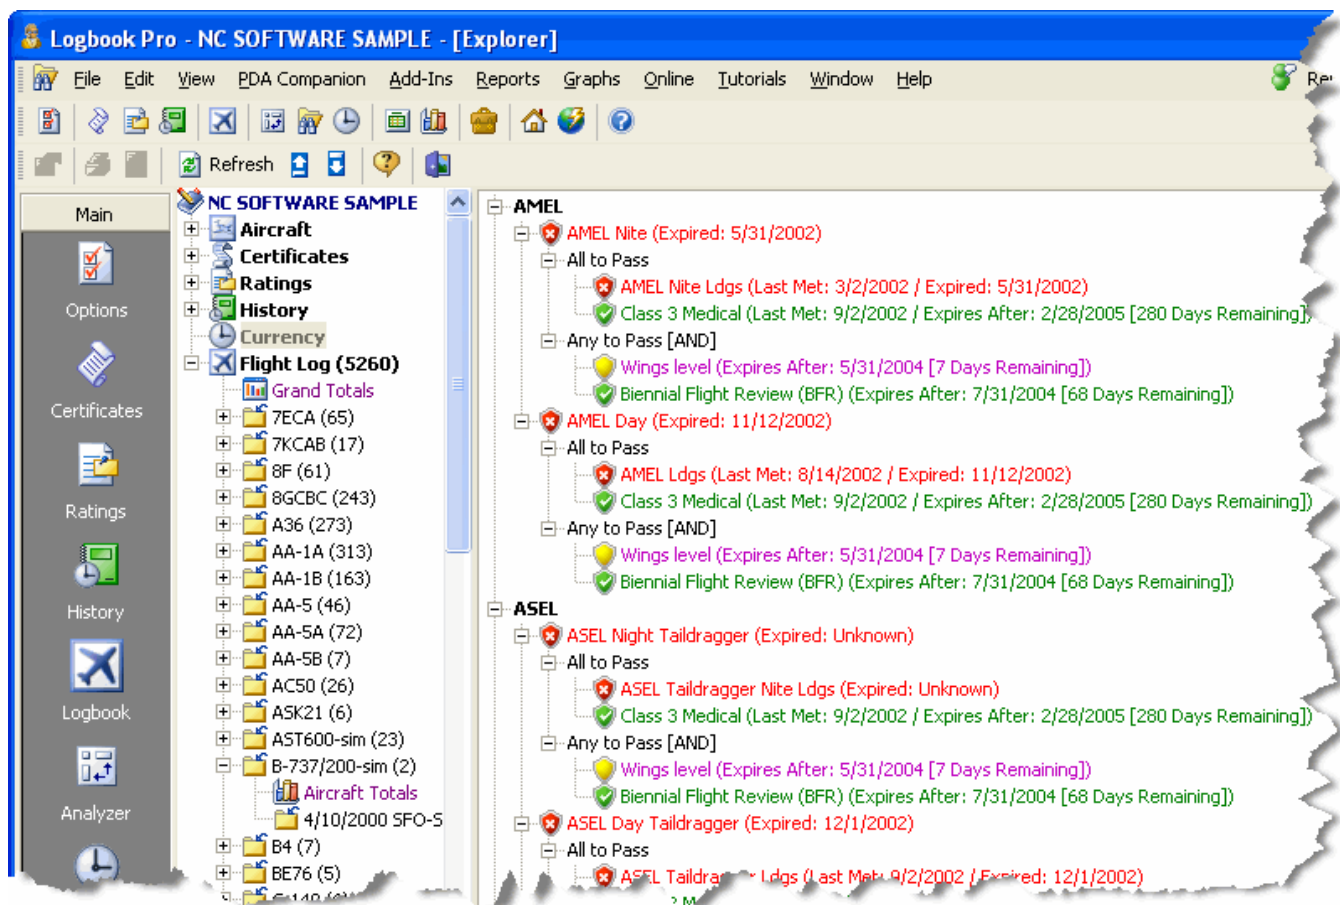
Logbook Pro - NC SOFTWARE SAMPLE - [Explorer]

File Edit View PDA Companion Add-Ins Reports Graphs Online Tutorials Window Help

Refresh

Main

Options

Certificates

Ratings

History

Logbook

Analyzer

NC SOFTWARE SAMPLE
Aircraft
Certificates
Ratings
History
Currency
Flight Log (5260)
Grand Totals
7ECA (65)
7KCAB (17)
8F (61)
8GCBC (243)
A36 (273)
AA-1A (313)
AA-1B (163)
AA-5 (46)
AA-5A (72)
AA-5B (7)
AC50 (26)
ASK21 (6)
AST600-sim (23)
B-737/200-sim (2)
Aircraft Totals
4/10/2000 SFO-S
B4 (7)
BE76 (5)

AMEL
AMEL Nite (Expired: 5/31/2002)
All to Pass
AMEL Nite Ldgs (Last Met: 3/2/2002 / Expired: 5/31/2002)
Class 3 Medical (Last Met: 9/2/2002 / Expires After: 2/28/2005 [280 Days Remaining])
Any to Pass [AND]
Wings level (Expires After: 5/31/2004 [7 Days Remaining])
Biennial Flight Review (BFR) (Expires After: 7/31/2004 [68 Days Remaining])
AMEL Day (Expired: 11/12/2002)
All to Pass
AMEL Ldgs (Last Met: 8/14/2002 / Expired: 11/12/2002)
Class 3 Medical (Last Met: 9/2/2002 / Expires After: 2/28/2005 [280 Days Remaining])
Any to Pass [AND]
Wings level (Expires After: 5/31/2004 [7 Days Remaining])
Biennial Flight Review (BFR) (Expires After: 7/31/2004 [68 Days Remaining])
ASEL
ASEL Night Taildragger (Expired: Unknown)
All to Pass
ASEL Taildragger Nite Ldgs (Expired: Unknown)
Class 3 Medical (Last Met: 9/2/2002 / Expires After: 2/28/2005 [280 Days Remaining])
Any to Pass [AND]
Wings level (Expires After: 5/31/2004 [7 Days Remaining])
Biennial Flight Review (BFR) (Expires After: 7/31/2004 [68 Days Remaining])
ASEL Day Taildragger (Expired: 12/1/2002)
All to Pass
ASEL Taildra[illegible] Ldgs (Last Met: 9/2/2002 / Expired: 12/1/2002)